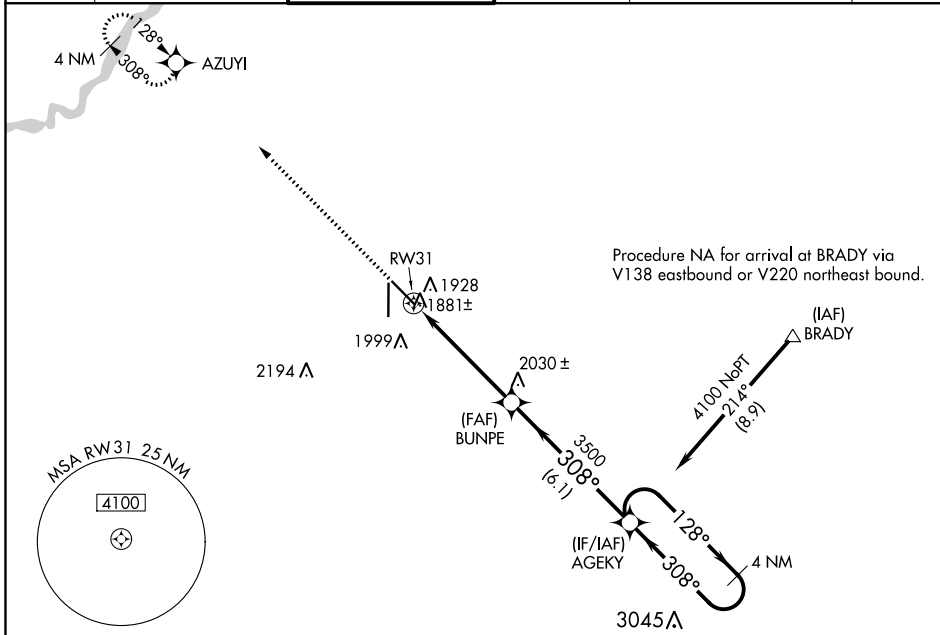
4 NM
128°
308°
AZUYI

Procedure NA for arrival at BRADY via V138 eastbound or V220 northeast bound.

RW31
1928
1881±
1999
2194
2030 ±
(FAF)
BUNPE
(IAF)
BRADY
4100 NoPT
214°
(8.9)
3500
308°
(6.1)
MSA RW31 25 NM
4100
128°
(IF/IAF)
AGEKY
308°
4 NM
3045